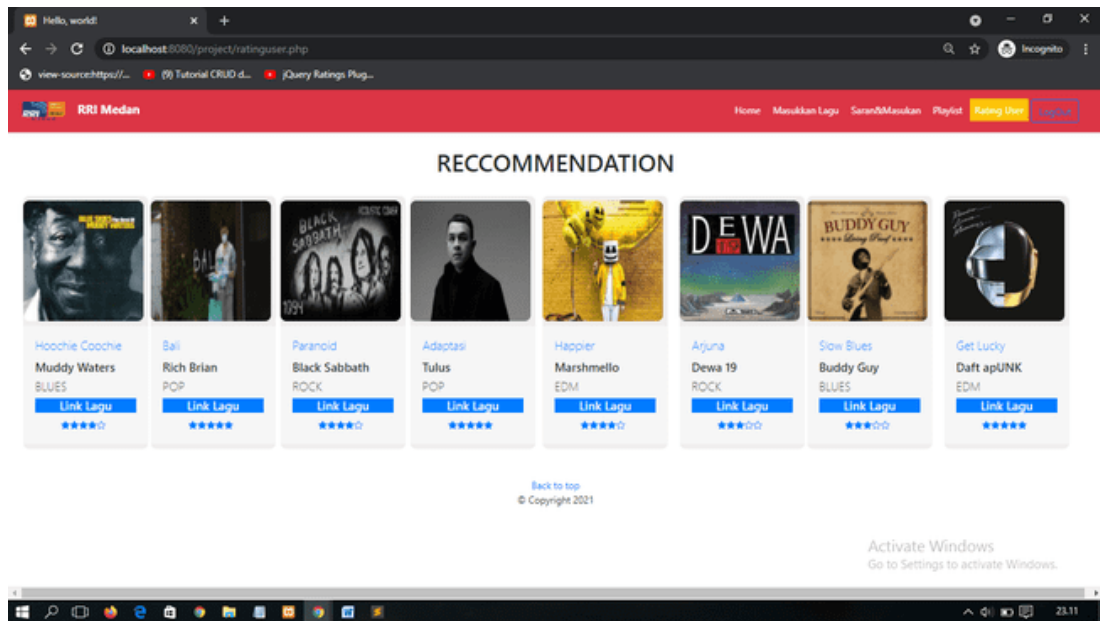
Hello, world!

localhost:8080/project/ratinguser.php

Incognito

view-source:https://... (9) Tutorial CRUD d... jQuery Ratings Plug...

RRI Medan

Home Masukkan Lagu Saran&Masukan Playlist Rating User Logout

RECCOMMENDATION

| Hoochie Coochie | Bali | Paranoid | Adaptasi | Happier | Arjuna | Slow Blues | Get Lucky |
|---|---|---|---|---|---|---|---|
| Muddy Waters | Rich Brian | Black Sabbath | Tulus | Marshmello | Dewa 19 | Buddy Guy | Daft apUNK |
| BLUES | POP | ROCK | POP | EDM | ROCK | BLUES | EDM |
| Link Lagu | Link Lagu | Link Lagu | Link Lagu | Link Lagu | Link Lagu | Link Lagu | Link Lagu |

Back to top
© Copyright 2021

Activate Windows
Go to Settings to activate Windows.

23.11